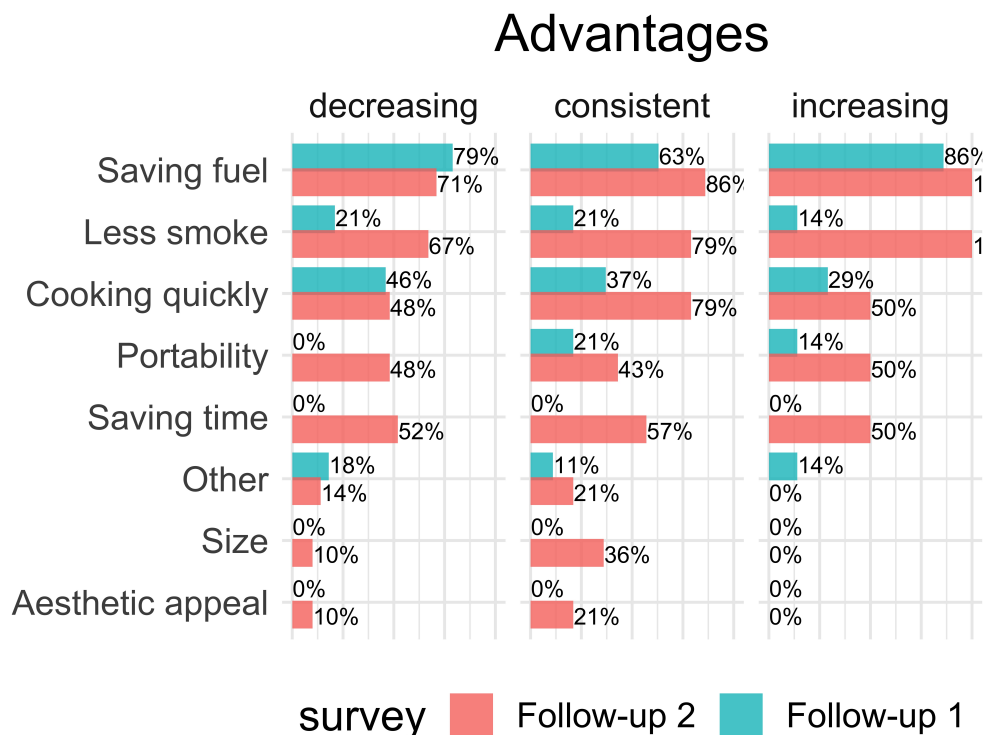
Advantages

decreasing

consistent

increasing

Saving fuel
Less smoke
Cooking quickly
Portability
Saving time
Other
Size
Aesthetic appeal

79%
71%
21%
67%
46%
48%
0%
48%
0%
52%
18%
14%
0%
10%
0%
10%

63%
86%
21%
79%
37%
79%
21%
43%
0%
57%
11%
21%
0%
36%
0%
21%

86%
1
14%
1
29%
50%
14%
50%
0%
50%
14%
0%
0%
0%
0%
0%

survey Follow-up 2 Follow-up 1